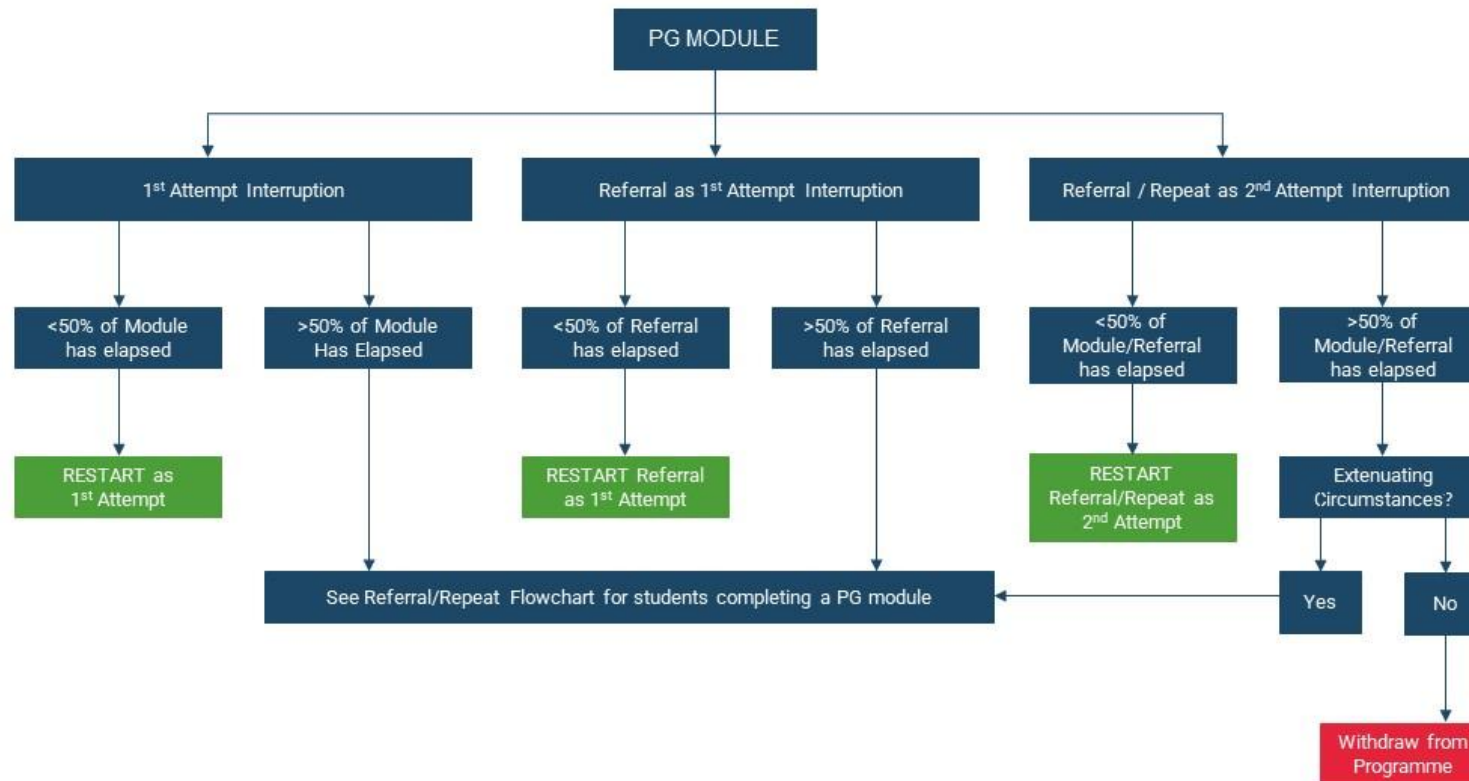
PG MODULE

1st Attempt Interruption

Referral as 1st Attempt Interruption

Referral / Repeat as 2nd Attempt Interruption

<50% of Module has elapsed

>50% of Module Has Elapsed

<50% of Referral has elapsed

>50% of Referral has elapsed

<50% of Module/Referral has elapsed

>50% of Module/Referral has elapsed

RESTART as 1st Attempt

RESTART Referral as 1st Attempt

RESTART Referral/Repeat as 2nd Attempt

Extenuating Circumstances?

See Referral/Repeat Flowchart for students completing a PG module

Yes

No

Withdraw from Programme